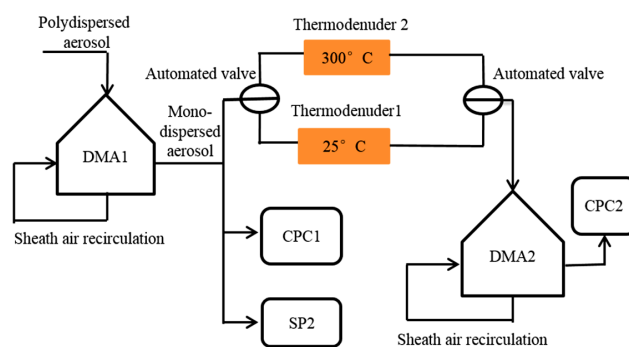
Polydispersed aerosol

Thermodenuder 2

300° C

Automated valve

Automated valve

Thermodenuder1

Mono-dispersed aerosol

DMA1

25° C

Sheath air recirculation

CPC1

CPC2

DMA2

SP2

Sheath air recirculation